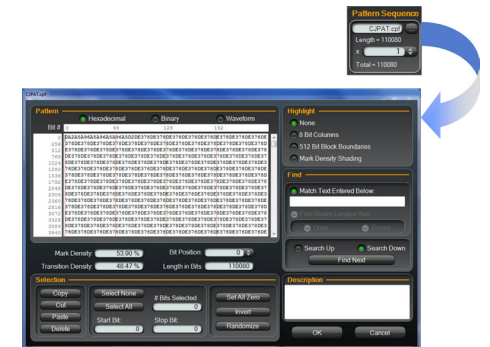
Pattern Sequence
CJPAT.cpf
Length = 110080
x 1
Total = 110080

CJPAT.cpf

Pattern
Hexadecimal
Binary
Waveform
Bit #
1
65
129
193

Mark Density: 53.90 %
Transition Density: 48.47 %
Bit Position: 0
Length in Bits: 110080

Selection
Copy
Cut
Paste
Delete
Select None
Select All
# Bits Selected 0
Start Bit: 0
Stop Bit: 0
Set All Zero
Invert
Randomize

Highlight
None
8 Bit Columns
512 Bit Block Boundaries
Mark Density Shading

Find
Match Text Entered Below
Find Binary Longest Run
Ones
Zeros
Search Up
Search Down
Find Next

Description

OK
Cancel